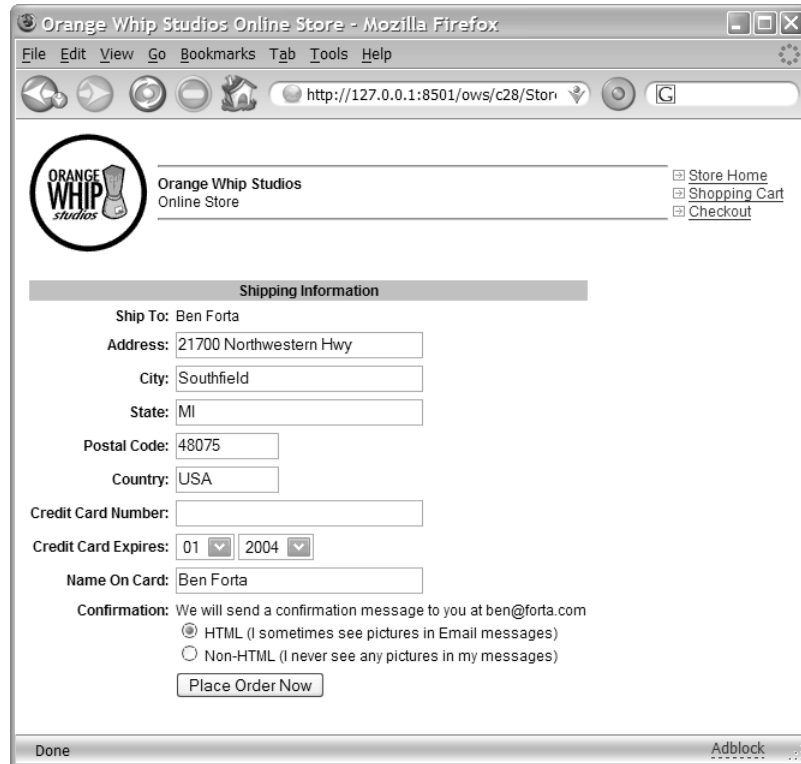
Orange Whip Studios Online Store - Mozilla Firefox

File Edit View Go Bookmarks Tab Tools Help

http://127.0.0.1:8501/ows/c28/Stor

ORANGE WHIP studios

Orange Whip Studios
Online Store

Store Home
Shopping Cart
Checkout

Shipping Information

Ship To: Ben Forta

Address: 21700 Northwestern Hwy

City: Southfield

State: MI

Postal Code: 48075

Country: USA

Credit Card Number:

Credit Card Expires: 01 2004

Name On Card: Ben Forta

Confirmation: We will send a confirmation message to you at ben@forta.com

HTML (I sometimes see pictures in Email messages)

Non-HTML (I never see any pictures in my messages)

Place Order Now

Done

Adblock